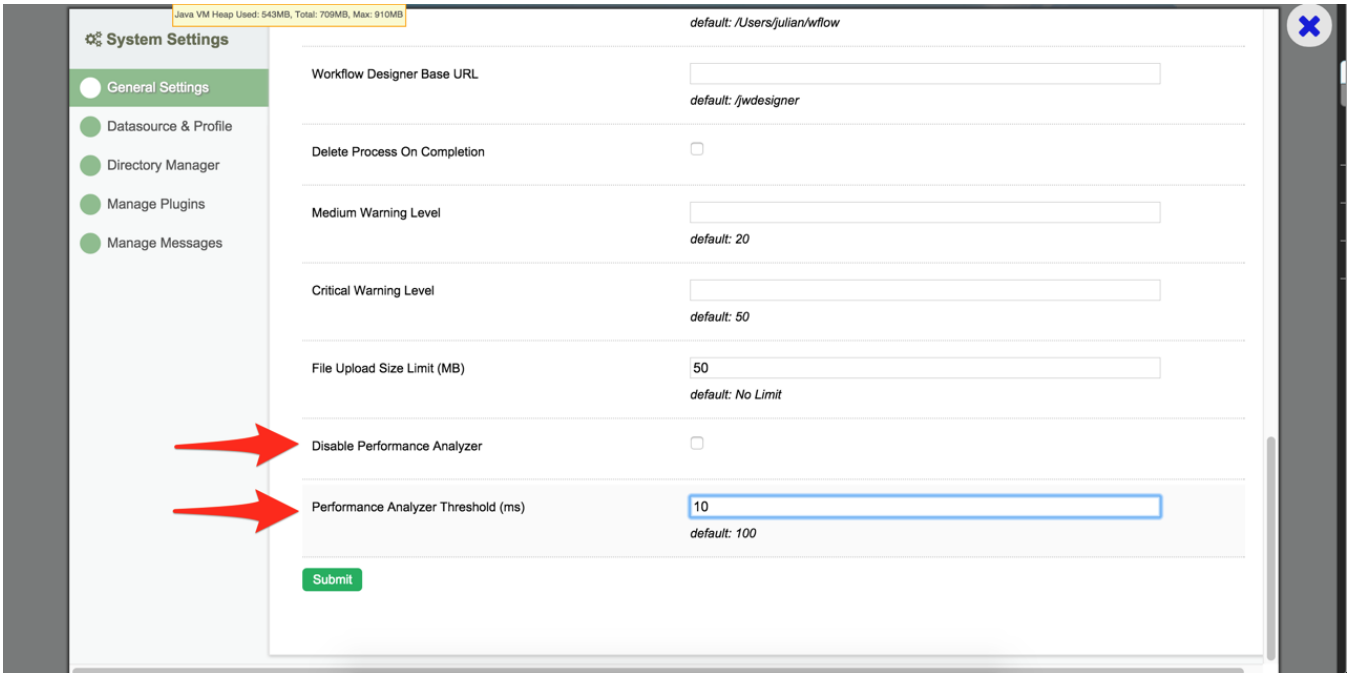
Java VM Heap Used: 543MB, Total: 709MB, Max: 910MB

System Settings

General Settings
Datasource & Profile
Directory Manager
Manage Plugins
Manage Messages

default: /Users/julian/wflow

Workflow Designer Base URL
default: /jwdesigner

Delete Process On Completion

Medium Warning Level
default: 20

Critical Warning Level
default: 50

File Upload Size Limit (MB)
50
default: No Limit

Disable Performance Analyzer

Performance Analyzer Threshold (ms)
10
default: 100

Submit